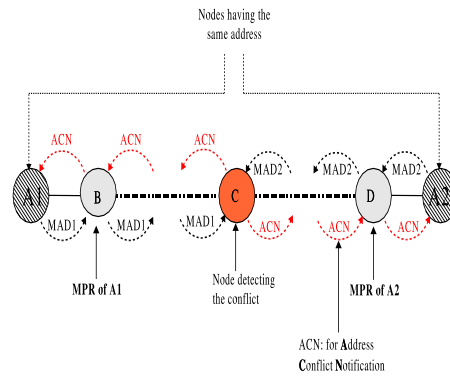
Nodes having the same address

ACN

ACN

ACN

MAD2

MAD2

MAD2

A1

B

C

D

A2

MAD1

MAD1

MAD1

ACN

ACN

ACN

MPR of A1

Node detecting the conflict

MPR of A2

ACN: for Address Conflict Notification